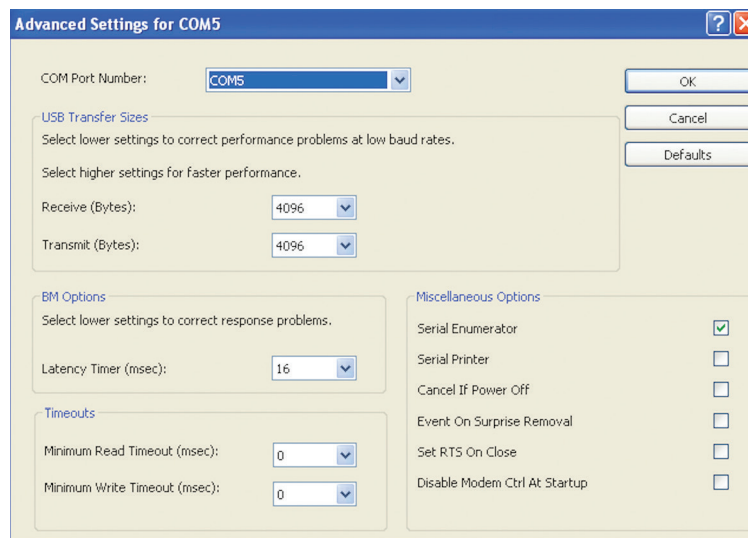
Advanced Settings for COM5

COM Port Number: COM5

OK

Cancel

Defaults

USB Transfer Sizes

Select lower settings to correct performance problems at low baud rates.

Select higher settings for faster performance.

Receive (Bytes): 4096

Transmit (Bytes): 4096

BM Options

Select lower settings to correct response problems.

Latency Timer (msec): 16

Timeouts

Minimum Read Timeout (msec): 0

Minimum Write Timeout (msec): 0

Miscellaneous Options

Serial Enumerator

Serial Printer

Cancel If Power Off

Event On Surprise Removal

Set RTS On Close

Disable Modem Ctrl At Startup